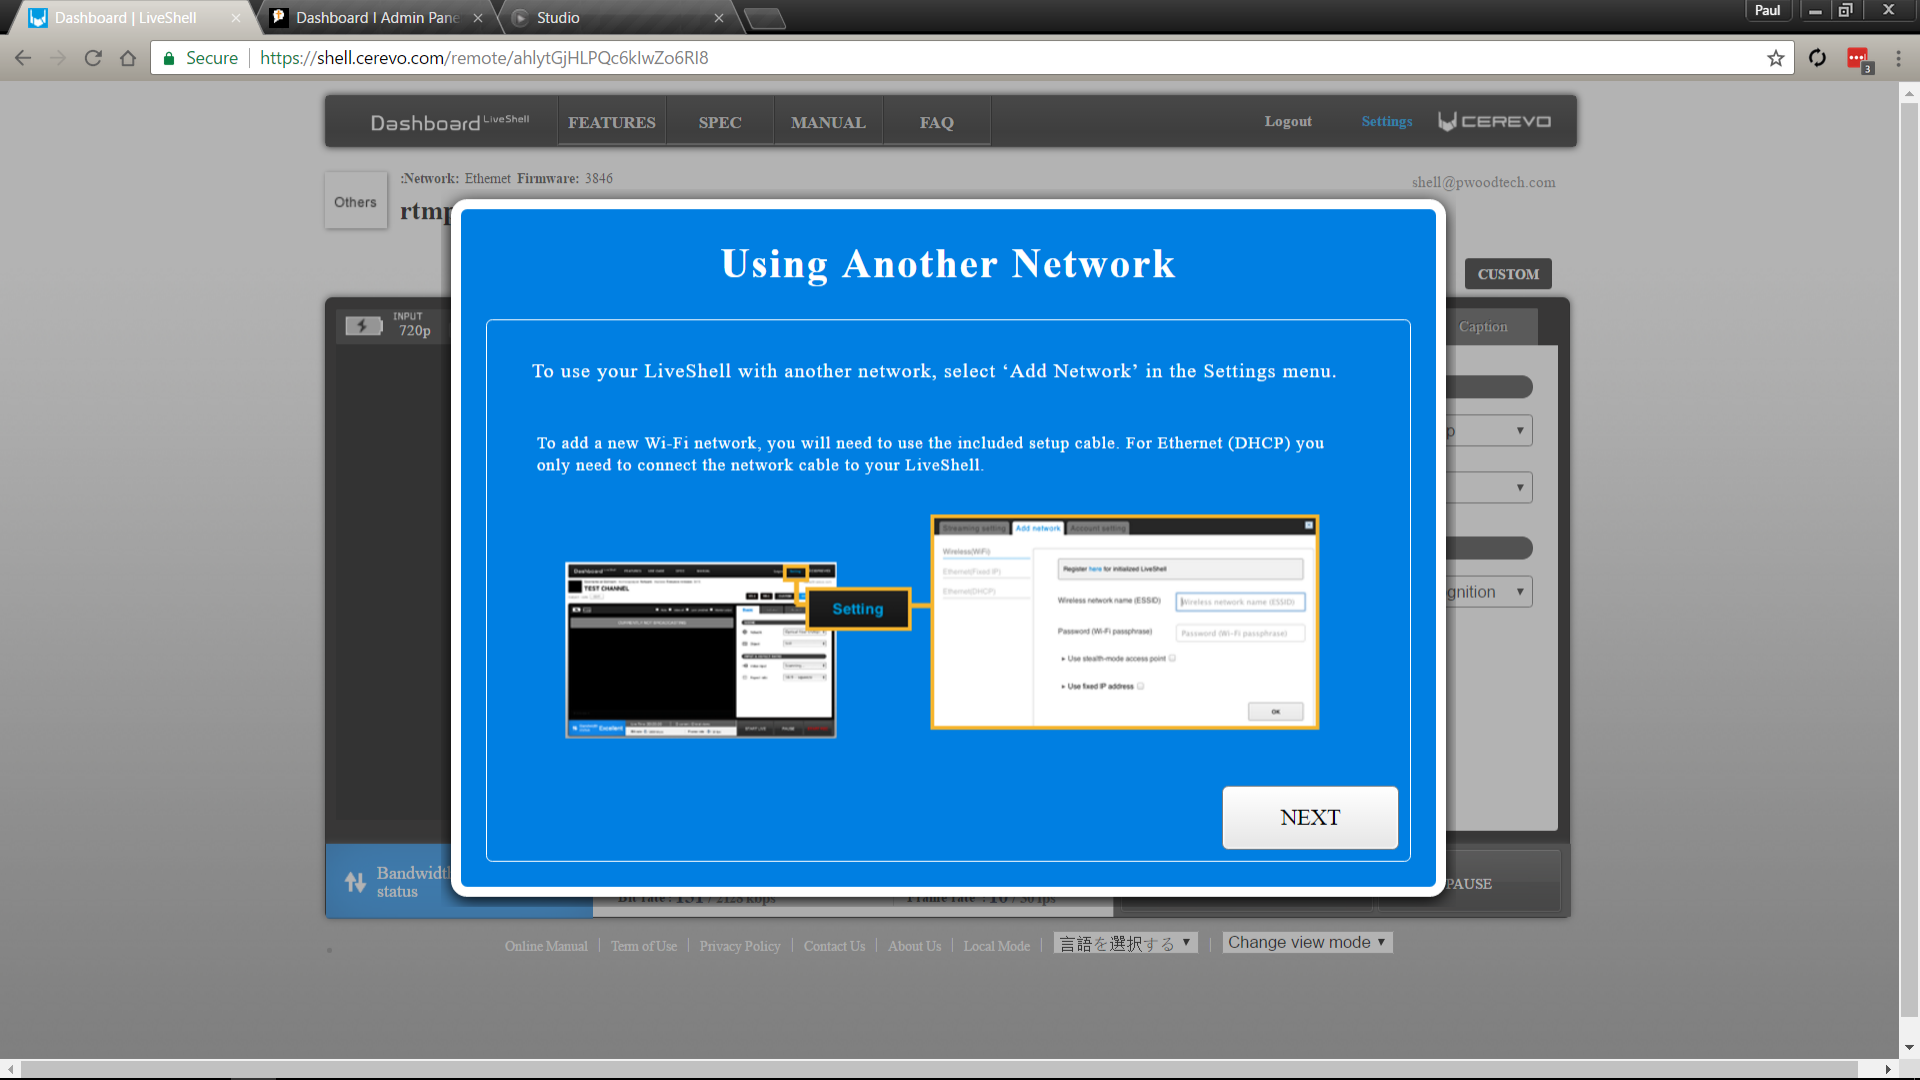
Dashboard | LiveShell
Dashboard I Admin Pane
Studio
Paul

Secure | https://shell.cerevo.com/remote/ahlytGjHLPQc6kIwZo6RI8

Dashboard LiveShell FEATURES SPEC MANUAL FAQ Logout Settings CEREVO

Others :Network: Ethernet Firmware: 3846
rtmp
shell@pwoodtech.com

CUSTOM

INPUT 720p

Caption

gnition

Bandwidth status

PAUSE

# Using Another Network

To use your LiveShell with another network, select ‘Add Network’ in the Settings menu.

To add a new Wi-Fi network, you will need to use the included setup cable. For Ethernet (DHCP) you only need to connect the network cable to your LiveShell.

TEST CHANNEL
Setting
Streaming setting Add network Account setting
Wireless(WiFi)
Ethernet(Fixed IP)
Ethernet(DHCP)
Register here for initialized LiveShell
Wireless network name (ESSID) Wireless network name (ESSID)
Password (Wi-Fi passphrase) Password (Wi-Fi passphrase)
• Use stealth-mode access point
• Use fixed IP address
OK

NEXT

Online Manual | Term of Use | Privacy Policy | Contact Us | About Us | Local Mode | 言語を選択する ▾ | Change view mode ▾